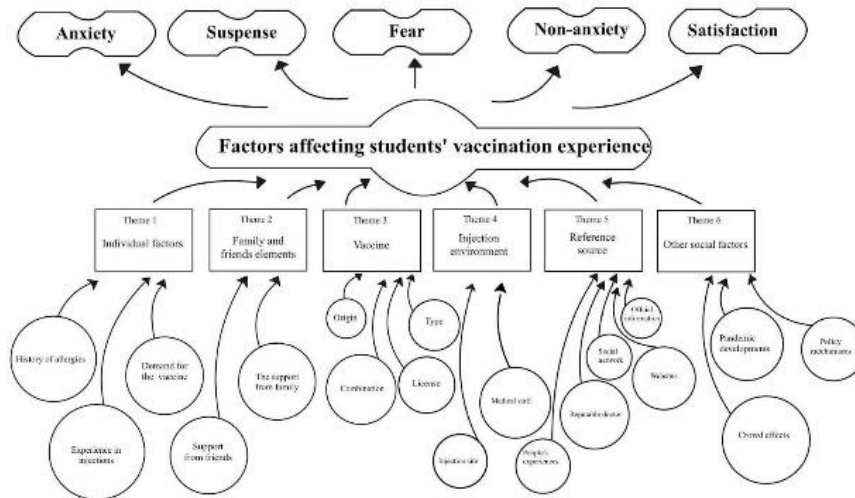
Anxiety

Suspense

Fear

Non-anxiety

Satisfaction

Factors affecting students' vaccination experience

Theme 1
Individual factors

Theme 2
Family and friends elements

Theme 3
Vaccine

Theme 4
Injection environment

Theme 5
Reference source

Theme 6
Other social factors

History of allergies

Experience in injections

Demand for the vaccine

Support from friends

The support from family

Origin

Combination

License

Type

Injection site

Medical staff

People's experiences

Reputable doctor

Social network

Website

Official information

Crowd effects

Pandemic developments

Policy mechanisms